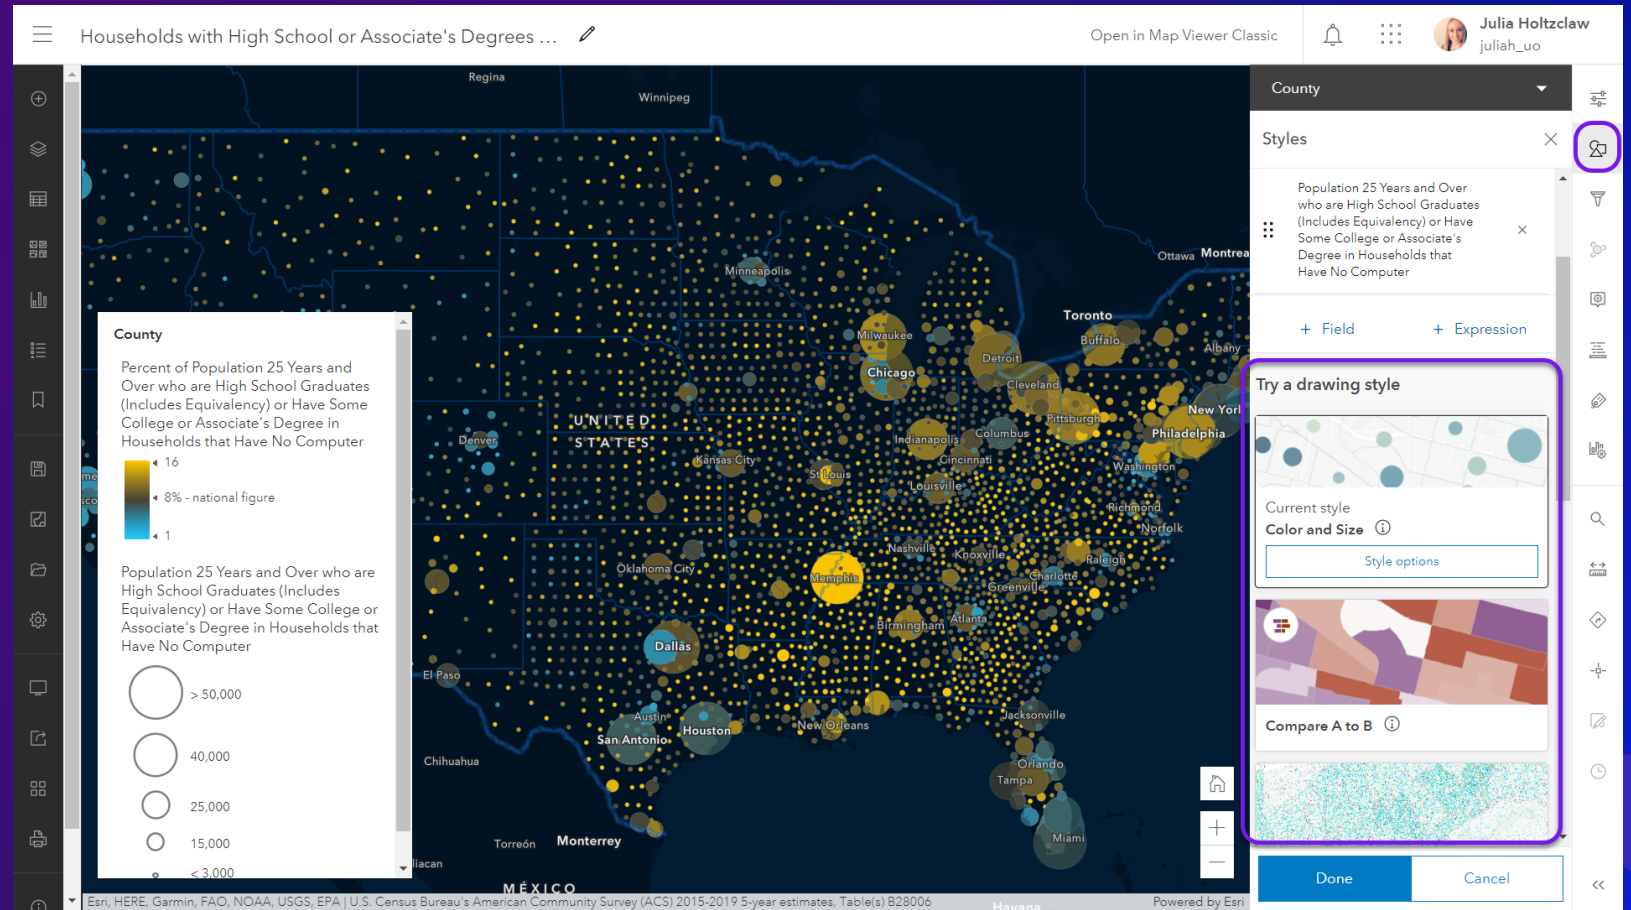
Households with High School or Associate's Degrees ...

Open in Map Viewer Classic

Julia Holtzclaw
juliah_uo

Regina
Winnipeg
Minneapolis
Milwaukee
Chicago
Detroit
Toronto
Ottawa
Montrea
Buffalo
Albany
Cleveland
Pittsburgh
New Yorl
Philadelphia
Washington
Denver
U N I T E D
S T A T E S
Kansas City
St Louis
Indianapolis
Columbus
Cincinnati
Louisville
Richmond
Norfolk
Nashville
Knoxville
Raleigh
Charlotte
Greenville
Oklahoma City
Memphis
Birmingham
Atlanta
Dallas
El Paso
Austin
San Antonio
Houston
New Orleans
Jacksonville
Chihuahua
Orlando
Tampa
Miami
Torreón
Monterrey
MÉXICO
Havana

County

Percent of Population 25 Years and Over who are High School Graduates (Includes Equivalency) or Have Some College or Associate's Degree in Households that Have No Computer

16
8% - national figure
1

Population 25 Years and Over who are High School Graduates (Includes Equivalency) or Have Some College or Associate's Degree in Households that Have No Computer

> 50,000
40,000
25,000
15,000
< 3,000

Esri, HERE, Garmin, FAO, NOAA, USGS, EPA | U.S. Census Bureau's American Community Survey (ACS) 2015-2019 5-year estimates, Table(s) B28006
Powered by Esri

County

Styles

Population 25 Years and Over who are High School Graduates (Includes Equivalency) or Have Some College or Associate's Degree in Households that Have No Computer

+ Field
+ Expression

Try a drawing style

Current style
Color and Size

Style options

Compare A to B

Done
Cancel